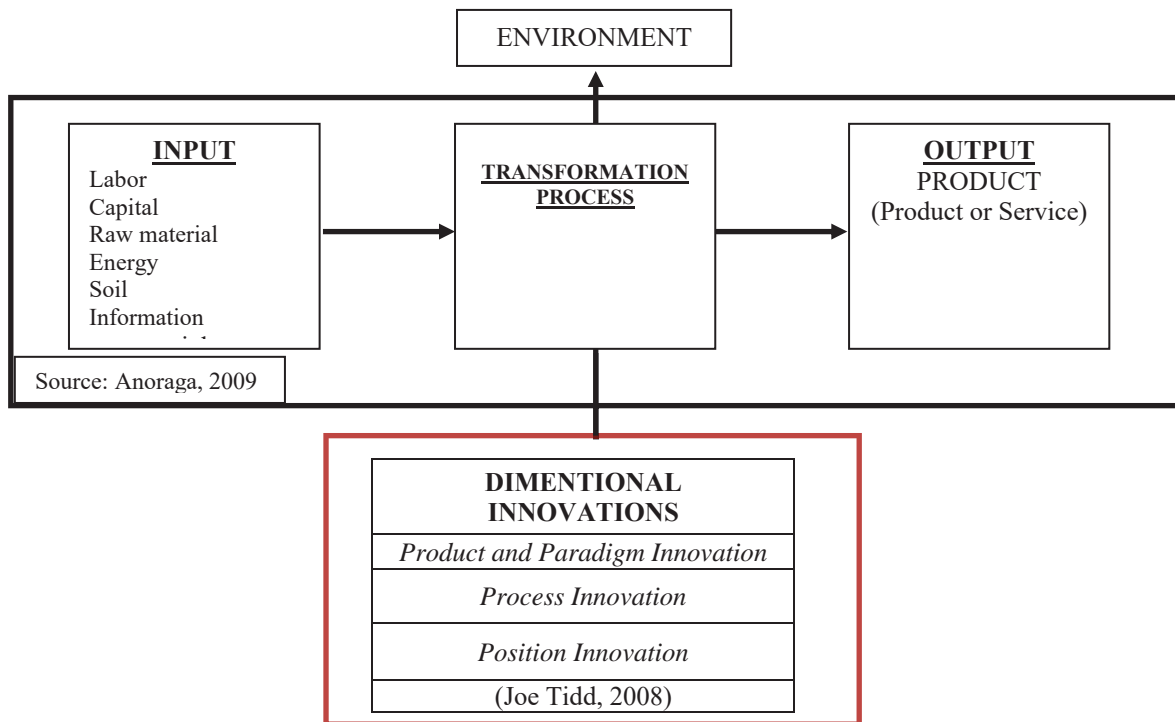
ENVIRONMENT

INPUT
Labor
Capital
Raw material
Energy
Soil
Information
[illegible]

TRANSFORMATION PROCESS

OUTPUT
PRODUCT
(Product or Service)

Source: Anoraga, 2009

DIMENTIONAL INNOVATIONS
*Product and Paradigm Innovation*
*Process Innovation*
*Position Innovation*
(Joe Tidd, 2008)